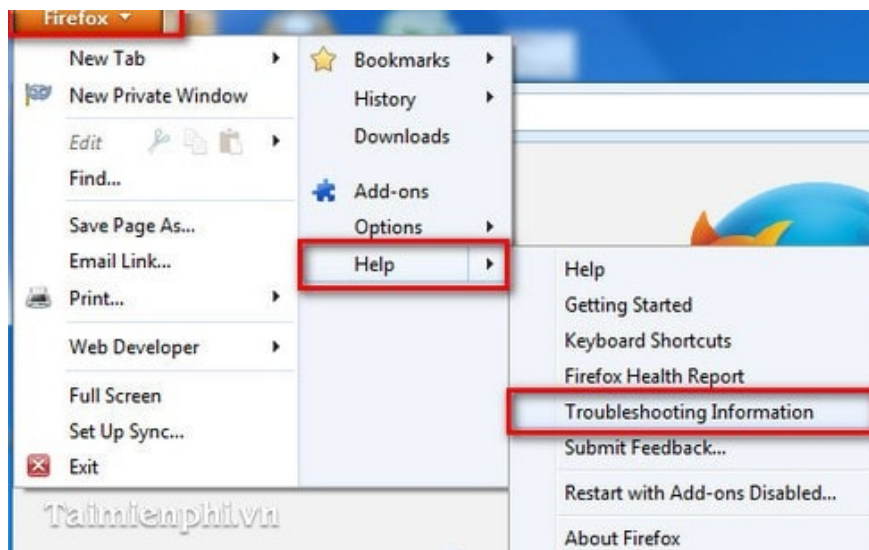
Firefox

New Tab
New Private Window
Edit
Find...
Save Page As...
Email Link...
Print...
Web Developer
Full Screen
Set Up Sync...
Exit

Bookmarks
History
Downloads
Add-ons
Options
Help

Help
Getting Started
Keyboard Shortcuts
Firefox Health Report
Troubleshooting Information
Submit Feedback...
Restart with Add-ons Disabled...
About Firefox

Taimienphi.vn